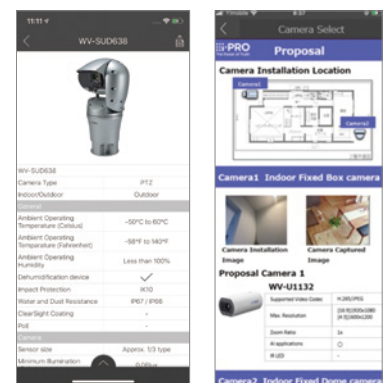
11:11

WV-SUD638

| WV-SUD638 | |
|---|---|
| Camera Type | PTZ |
| Indoor/Outdoor | Outdoor |
| General | |
| Ambient Operating Temperature (Celsius) | -50°C to 60°C |
| Ambient Operating Temperature (Fahrenheit) | -58°F to 140°F |
| Ambient Operating Humidity | Less than 100% |
| Dehumidification device | ✓ |
| Impact Protection | IK10 |
| Water and Dust Resistance | IP67 / IP66 |
| ClearSight Coating | - |
| PoE | - |
| Camera | |
| Sensor size | Approx. 1/3 type |
| Minimum Illumination | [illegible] |

Camera Select

i-PRO

Proposal

Camera Installation Location

Camera1

Camera2

Camera1 Indoor Fixed Box camera

Camera Installation Image

Camera Captured Image

Proposal Camera 1

WV-U1132

| Supported Video Codec | H.265/JPEG |
|---|---|
| Max. Resolution | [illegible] |
| Zoom Ratio | 1x |
| AI applications | ○ |
| IR LED | - |

Camera2 Indoor Fixed Dome camera